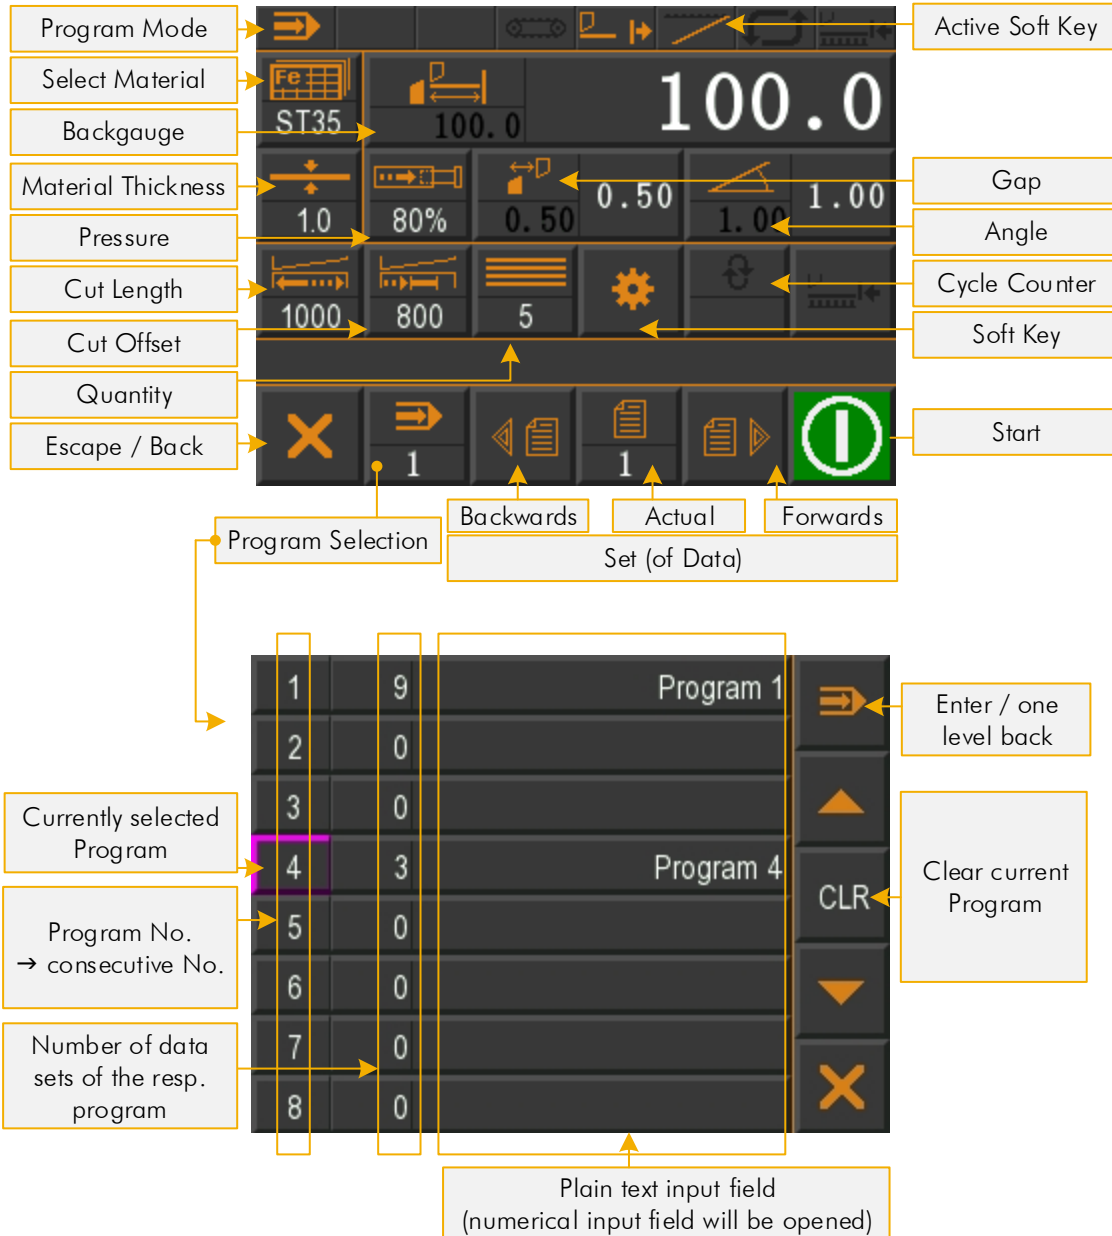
Program Mode

Select Material

Backgauge

Material Thickness

Pressure

Cut Length

Cut Offset

Quantity

Escape / Back

Active Soft Key

Gap

Angle

Cycle Counter

Soft Key

Start

Fe
ST35

100.0

100.0

1.0

80%

0.50

0.50

1.00

1.00

1000

800

5

1

1

Backwards

Actual

Forwards

Set (of Data)

Program Selection

| 1 | 9 | Program 1 |
|---|---|---|
| 2 | 0 | |
| 3 | 0 | |
| 4 | 3 | Program 4 |
| 5 | 0 | |
| 6 | 0 | |
| 7 | 0 | |
| 8 | 0 | |

CLR

Enter / one level back

Clear current Program

Currently selected Program

Program No. → consecutive No.

Number of data sets of the resp. program

Plain text input field (numerical input field will be opened)